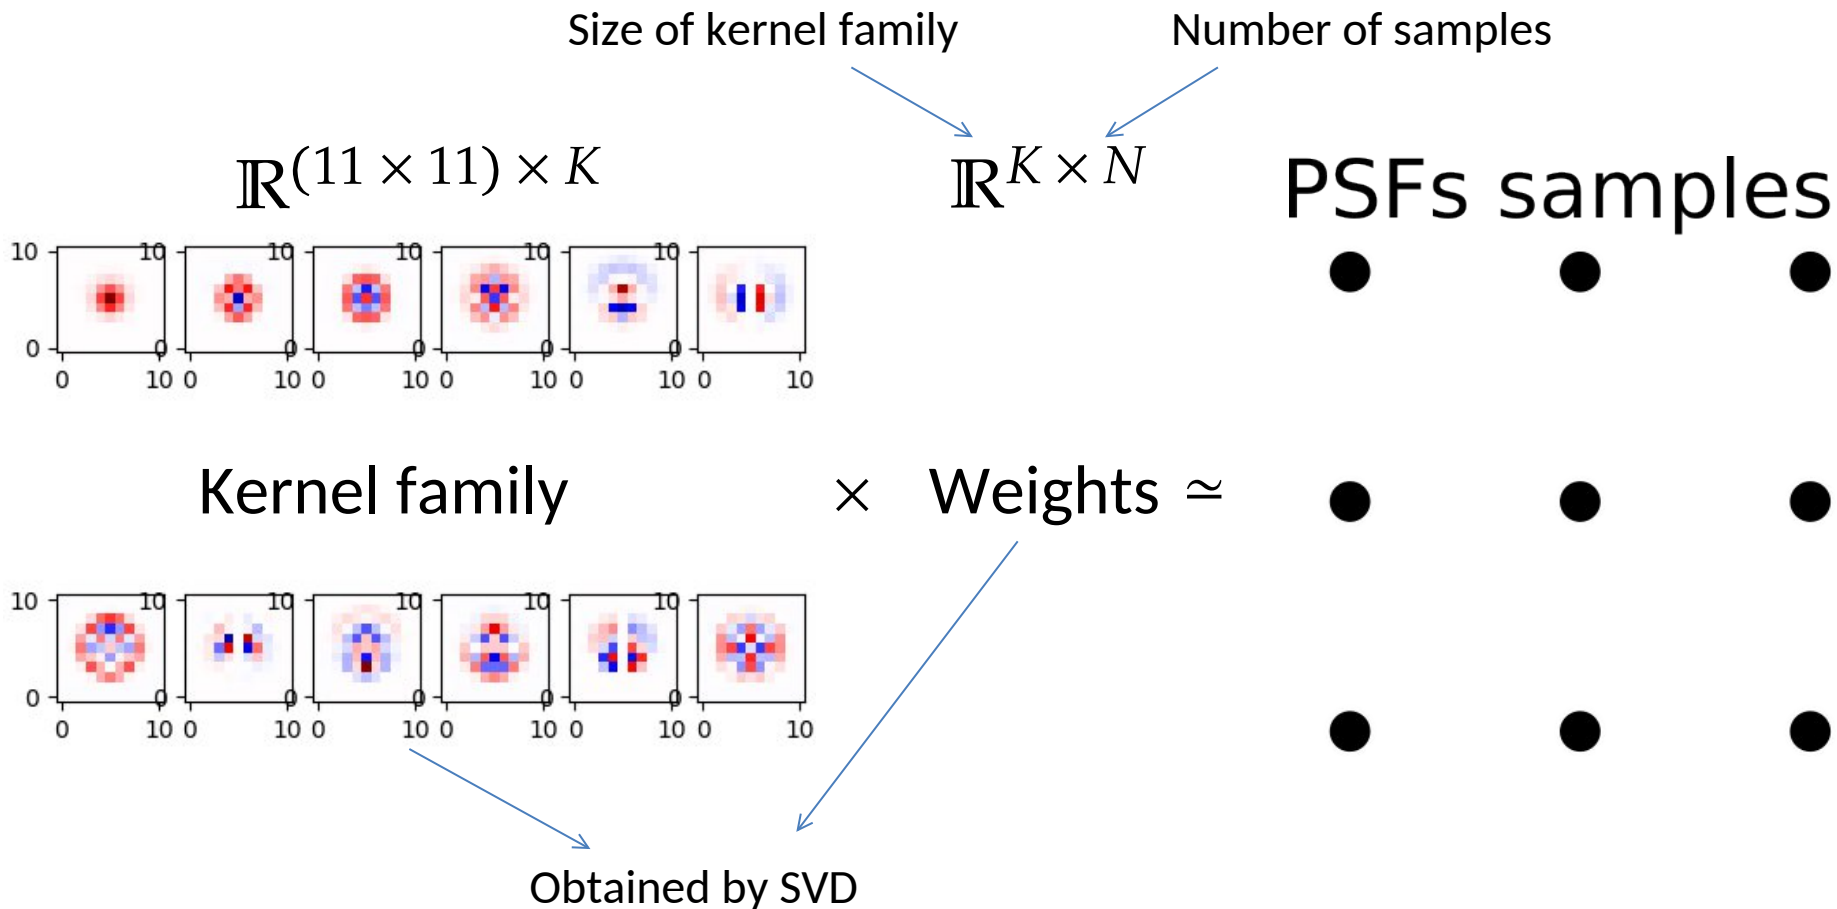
Size of kernel family

Number of samples

$\mathbb{R}^{(11 \times 11) \times K}$

$\mathbb{R}^{K \times N}$

PSFs samples

10 10 10 10 10 10
0 0 0 0 0 0
0 10 0 10 0 10 0 10 0 10 0 10

Kernel family $\times$ Weights $\simeq$

10 10 10 10 10 10
0 0 0 0 0 0
0 10 0 10 0 10 0 10 0 10 0 10

Obtained by SVD